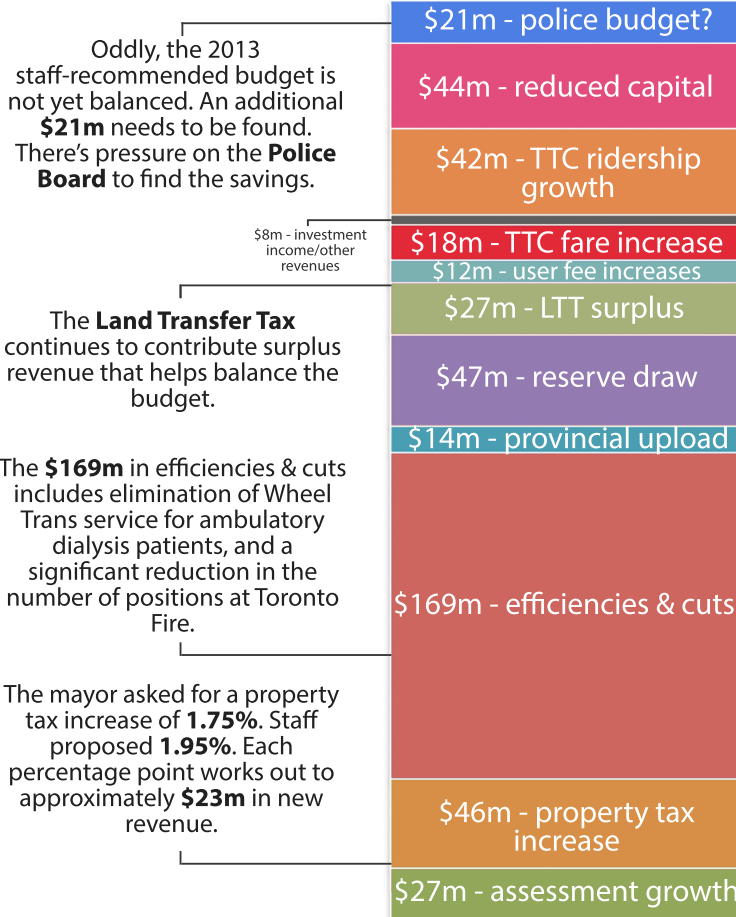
Oddly, the 2013 staff-recommended budget is not yet balanced. An additional **$21m** needs to be found. There's pressure on the **Police Board** to find the savings.

$21m - police budget?

$44m - reduced capital

$42m - TTC ridership growth

$8m - investment income/other revenues

$18m - TTC fare increase

$12m - user fee increases

The **Land Transfer Tax** continues to contribute surplus revenue that helps balance the budget.

$27m - LTT surplus

$47m - reserve draw

$14m - provincial upload

The **$169m** in efficiencies & cuts includes elimination of Wheel Trans service for ambulatory dialysis patients, and a significant reduction in the number of positions at Toronto Fire.

$169m - efficiencies & cuts

The mayor asked for a property tax increase of **1.75%**. Staff proposed **1.95%**. Each percentage point works out to approximately **$23m** in new revenue.

$46m - property tax increase

$27m - assessment growth